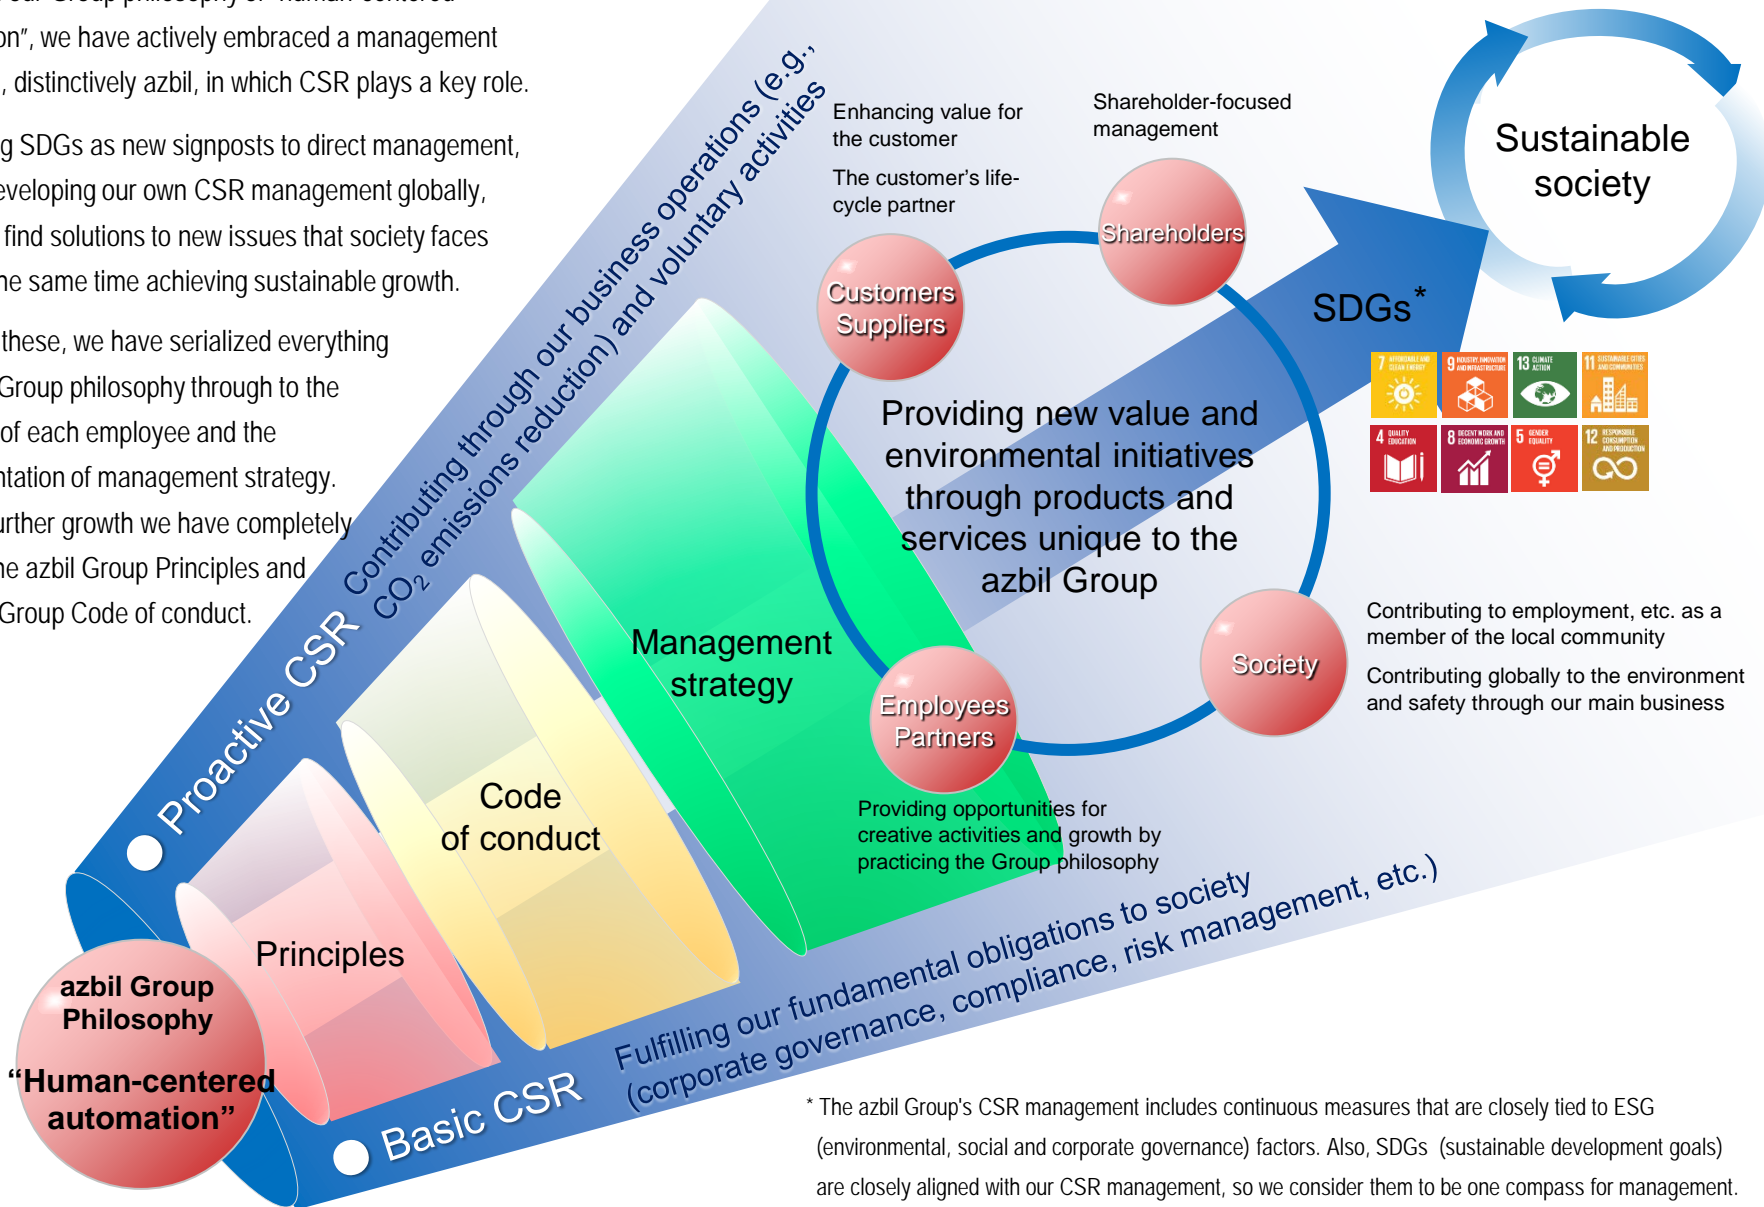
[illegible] our Group philosophy of "human-centered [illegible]on", we have actively embraced a management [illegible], distinctively azbil, in which CSR plays a key role.

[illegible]g SDGs as new signposts to direct management, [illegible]eveloping our own CSR management globally, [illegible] find solutions to new issues that society faces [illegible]he same time achieving sustainable growth.

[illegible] these, we have serialized everything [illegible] Group philosophy through to the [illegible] of each employee and the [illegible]ntation of management strategy. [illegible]urther growth we have completely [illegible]he azbil Group Principles and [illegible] Group Code of conduct.

Proactive CSR

Contributing through our business operations (e.g., $CO_2$ emissions reduction) and voluntary activities

Enhancing value for the customer

The customer's life-cycle partner

Shareholder-focused management

Sustainable society

Shareholders

Customers Suppliers

SDGs*

Providing new value and environmental initiatives through products and services unique to the azbil Group

Management strategy

Code of conduct

Principles

Employees Partners

Society

Contributing to employment, etc. as a member of the local community

Contributing globally to the environment and safety through our main business

Providing opportunities for creative activities and growth by practicing the Group philosophy

azbil Group Philosophy

"Human-centered automation"

Basic CSR

Fulfilling our fundamental obligations to society (corporate governance, compliance, risk management, etc.)

7 AFFORDABLE AND CLEAN ENERGY
9 INDUSTRY, INNOVATION AND INFRASTRUCTURE
13 CLIMATE ACTION
11 SUSTAINABLE CITIES AND COMMUNITIES
4 QUALITY EDUCATION
8 DECENT WORK AND ECONOMIC GROWTH
5 GENDER EQUALITY
12 RESPONSIBLE CONSUMPTION AND PRODUCTION

* The azbil Group's CSR management includes continuous measures that are closely tied to ESG (environmental, social and corporate governance) factors. Also, SDGs (sustainable development goals) are closely aligned with our CSR management, so we consider them to be one compass for management.